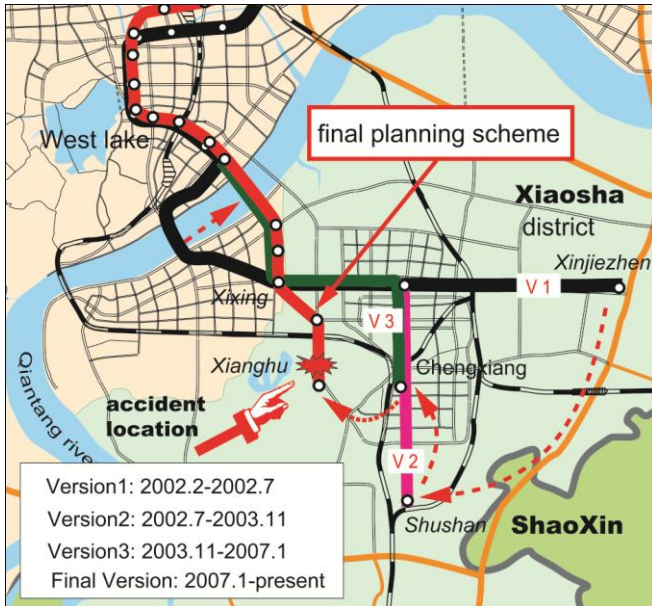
West lake

final planning scheme

Xiaosha district

Xinjiezhen

V 1

Xixing

V 3

Xianghu

Chengxiang

Qiantang rive

accident location

V 2

Shushan

ShaoXin

Version1: 2002.2-2002.7
Version2: 2002.7-2003.11
Version3: 2003.11-2007.1
Final Version: 2007.1-present